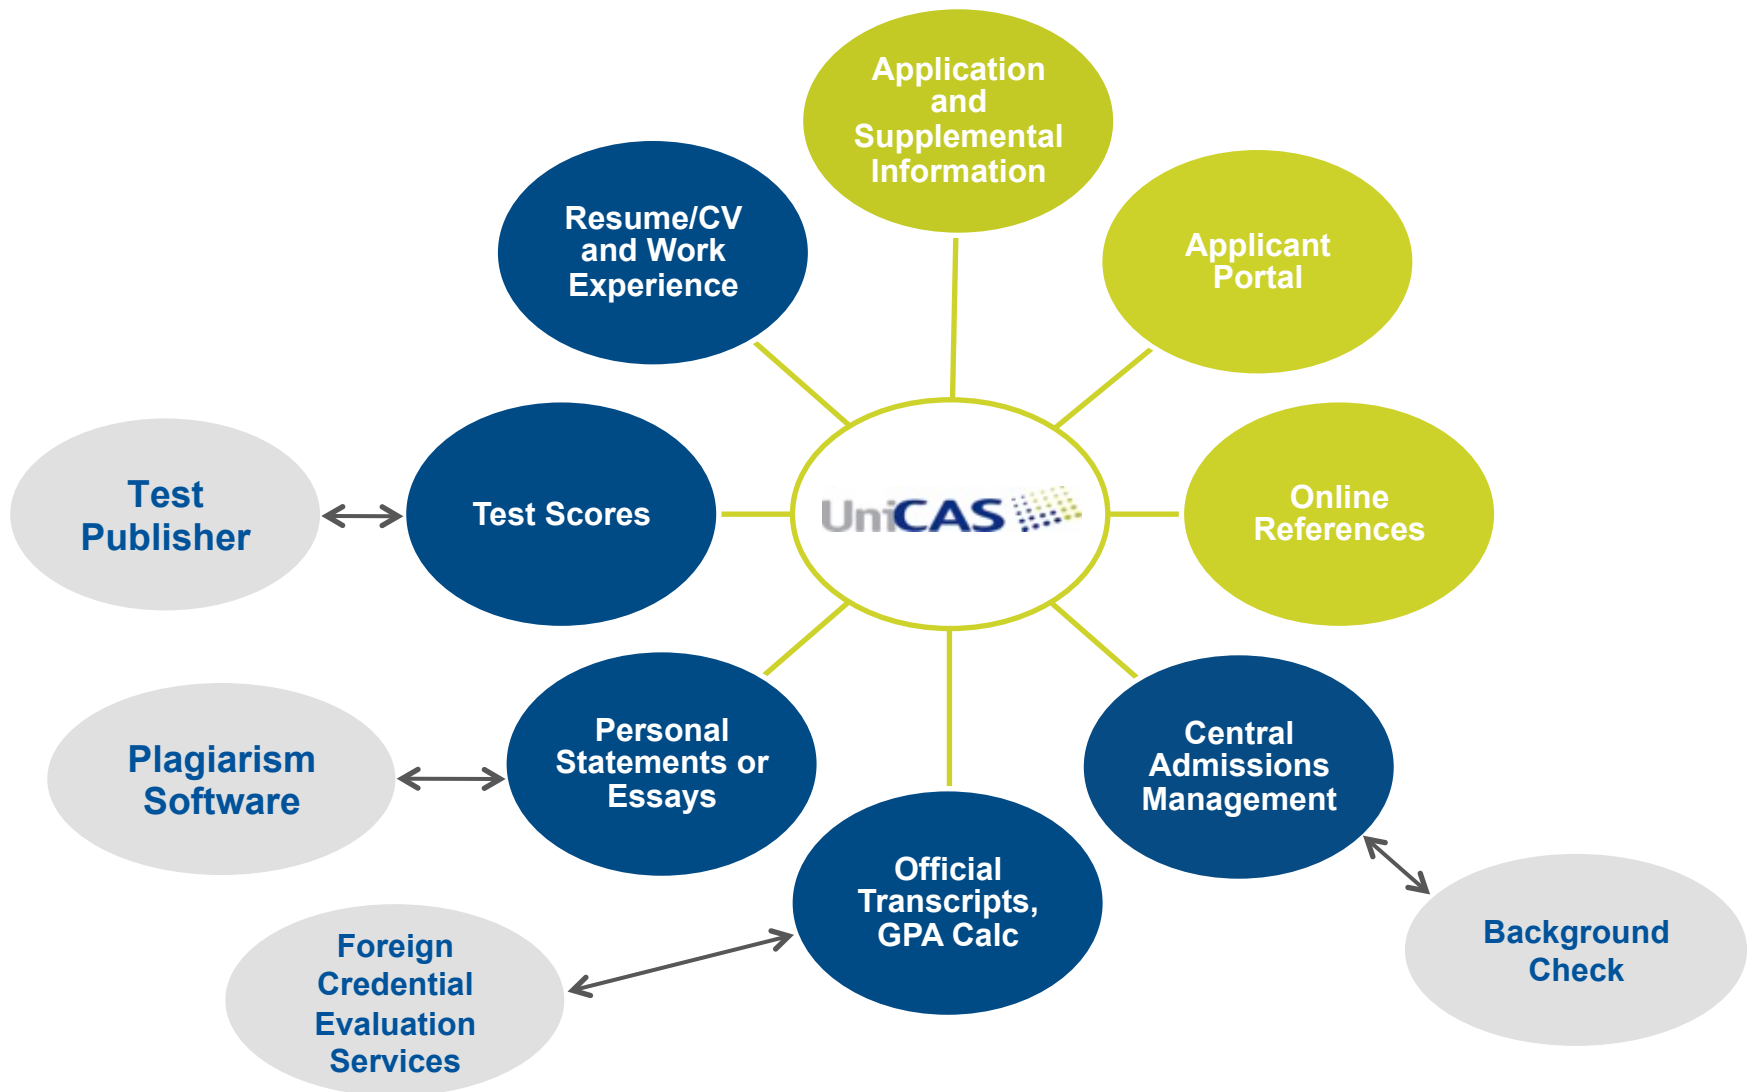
Application and Supplemental Information

Resume/CV and Work Experience

Applicant Portal

Test Publisher

Test Scores

UniCAS

Online References

Plagiarism Software

Personal Statements or Essays

Central Admissions Management

Official Transcripts, GPA Calc

Foreign Credential Evaluation Services

Background Check